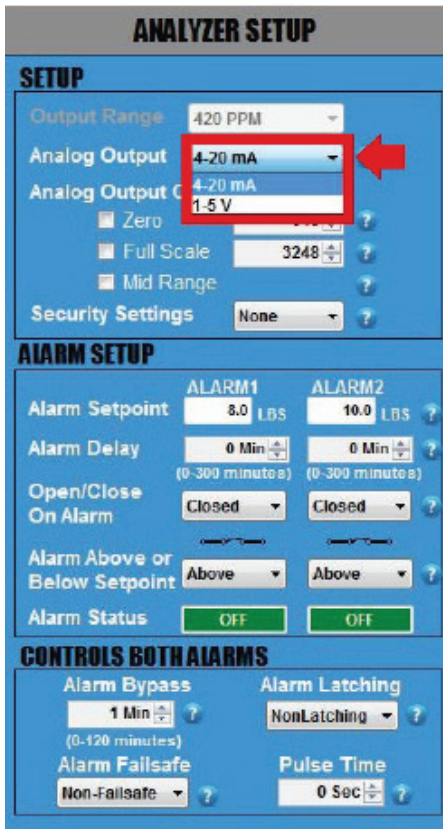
ANALYZER SETUP

SETUP

Output Range 420 PPM

Analog Output 4-20 mA

4-20 mA
1-5 V

Analog Output C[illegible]

Zero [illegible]

Full Scale 3248

Mid Range

Security Settings None

ALARM SETUP

ALARM1 ALARM2

Alarm Setpoint 8.0 LBS 10.0 LBS

Alarm Delay 0 Min 0 Min
(0-300 minutes) (0-300 minutes)

Open/Close On Alarm Closed Closed

Alarm Above or Below Setpoint Above Above

Alarm Status OFF OFF

CONTROLS BOTH ALARMS

Alarm Bypass
1 Min
(0-120 minutes)

Alarm Latching
NonLatching

Alarm Failsafe
Non-Failsafe

Pulse Time
0 Sec